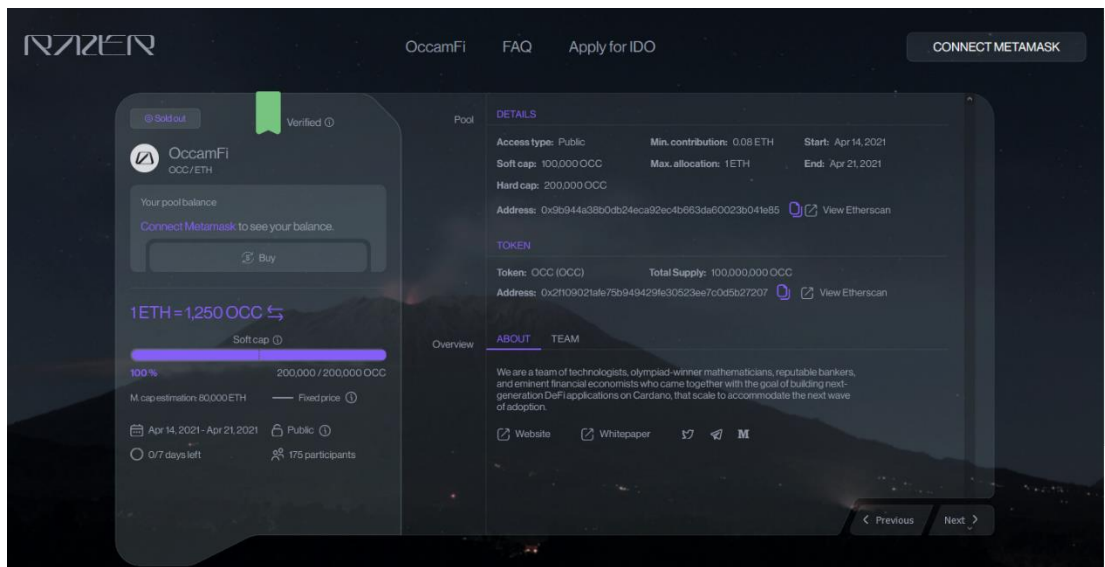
RAZER

OccamFi FAQ Apply for IDO

CONNECT METAMASK

Sold out

Verified ⓘ

OccamFi
OCC / ETH

Your pool balance

Connect Metamask to see your balance.

Buy

1ETH = 1,250 OCC

Soft cap ⓘ

100%

200,000 / 200,000 OCC

M.cap estimation 80,000 ETH

Fixed price ⓘ

Apr 14, 2021 - Apr 21, 2021

Public ⓘ

0/7 days left

175 participants

Pool

DETAILS

Access type: Public

Min. contribution: 0.08 ETH

Start: Apr 14, 2021

Soft cap: 100,000 OCC

Max. allocation: 1 ETH

End: Apr 21, 2021

Hard cap: 200,000 OCC

Address: 0x9b944a38b0db24eca92ec4b663da60023b041e85

View Etherscan

TOKEN

Token: OCC (OCC)

Total Supply: 100,000,000 OCC

Address: 0x2f109021afe75b949429fe30523ee7c0d5b27207

View Etherscan

Overview

ABOUT TEAM

We are a team of technologists, olympiad-winner mathematicians, reputable bankers, and eminent financial economists who came together with the goal of building next-generation DeFi applications on Cardano, that scale to accommodate the next wave of adoption.

Website

Whitepaper

M

Previous

Next